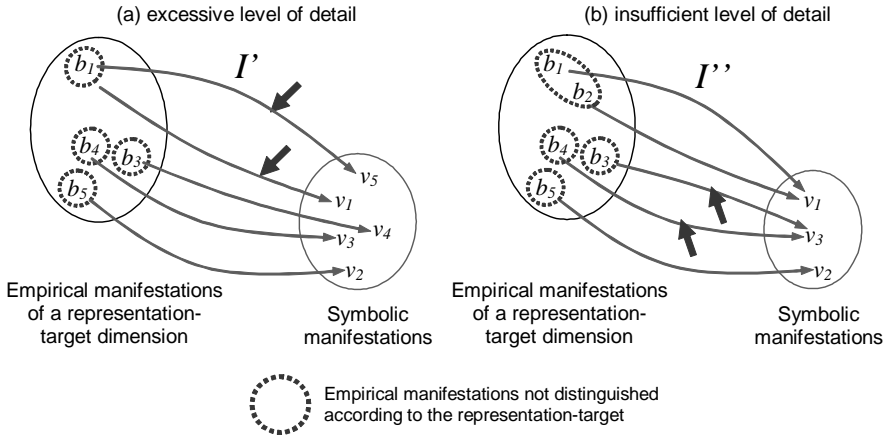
(a) excessive level of detail

$I'$

$b_1$ $b_4$ $b_3$ $b_5$

$v_5$ $v_1$ $v_4$ $v_3$ $v_2$

Empirical manifestations of a representation-target dimension

Symbolic manifestations

(b) insufficient level of detail

$I''$

$b_1$ $b_2$ $b_4$ $b_3$ $b_5$

$v_1$ $v_3$ $v_2$

Empirical manifestations of a representation-target dimension

Symbolic manifestations

Empirical manifestations not distinguished according to the representation-target